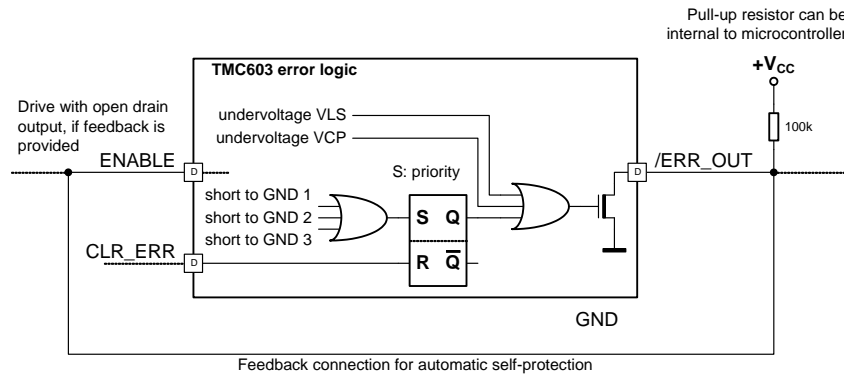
Pull-up resistor can be internal to microcontroller

TMC603 error logic

$+V_{CC}$

Drive with open drain output, if feedback is provided

undervoltage VLS

undervoltage VCP

100k

ENABLE

D

S: priority

D

/ERR_OUT

short to GND 1

short to GND 2

short to GND 3

S

Q

CLR_ERR

D

R

$\overline{Q}$

GND

Feedback connection for automatic self-protection